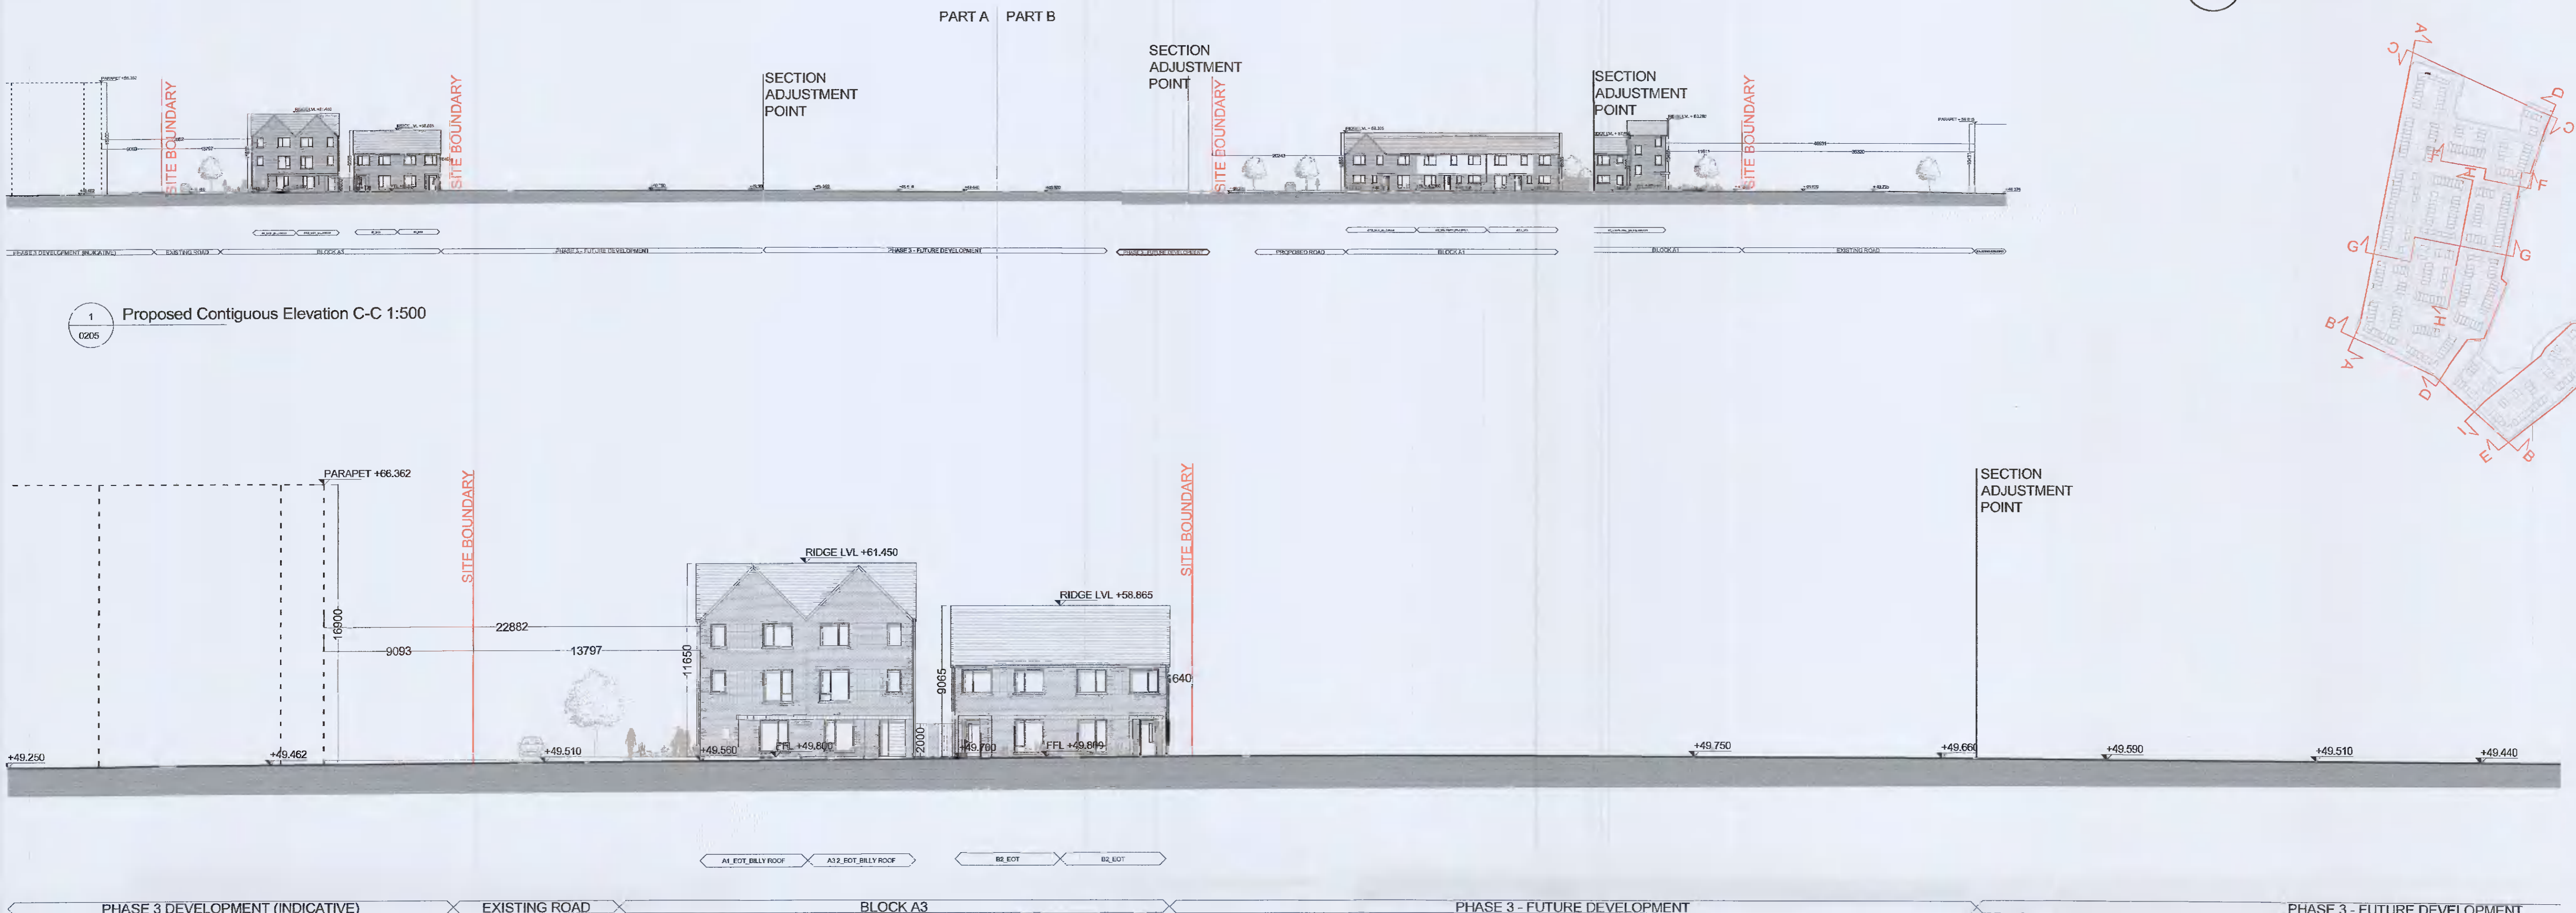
PART A PART B

SECTION ADJUSTMENT POINT

SECTION ADJUSTMENT POINT

SECTION ADJUSTMENT POINT

SITE BOUNDARY

SITE BOUNDARY

SITE BOUNDARY

SITE BOUNDARY

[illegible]

PHASE 3 DEVELOPMENT (INDICATIVE) EXISTING ROAD BLOCK A3 PHASE 3 - FUTURE DEVELOPMENT PHASE 3 - FUTURE DEVELOPMENT PHASE 3 - FUTURE DEVELOPMENT PROPOSED ROAD BLOCK A1 BLOCK A1 EXISTING ROAD

1
0205
Proposed Contiguous Elevation C-C 1:500

A C D C F G G B A D E B H H E F

PARAPET +66.362

SITE BOUNDARY

SITE BOUNDARY

SECTION ADJUSTMENT POINT

RIDGE LVL +61.450

RIDGE LVL +58.865

16900

22882

9093

13797

11650

9065

1640

2000

+49.250

+49.462

+49.510

+49.560

FFL +49.800

+49.760

FFL +49.809

+49.750

+49.660

+49.590

+49.510

+49.440

A1_EOT_BILLY ROOF A12_EOT_BILLY ROOF B2_EOT B2_EOT

PHASE 3 DEVELOPMENT (INDICATIVE) EXISTING ROAD BLOCK A3 PHASE 3 - FUTURE DEVELOPMENT PHASE 3 - FUTURE DEVELOPMENT